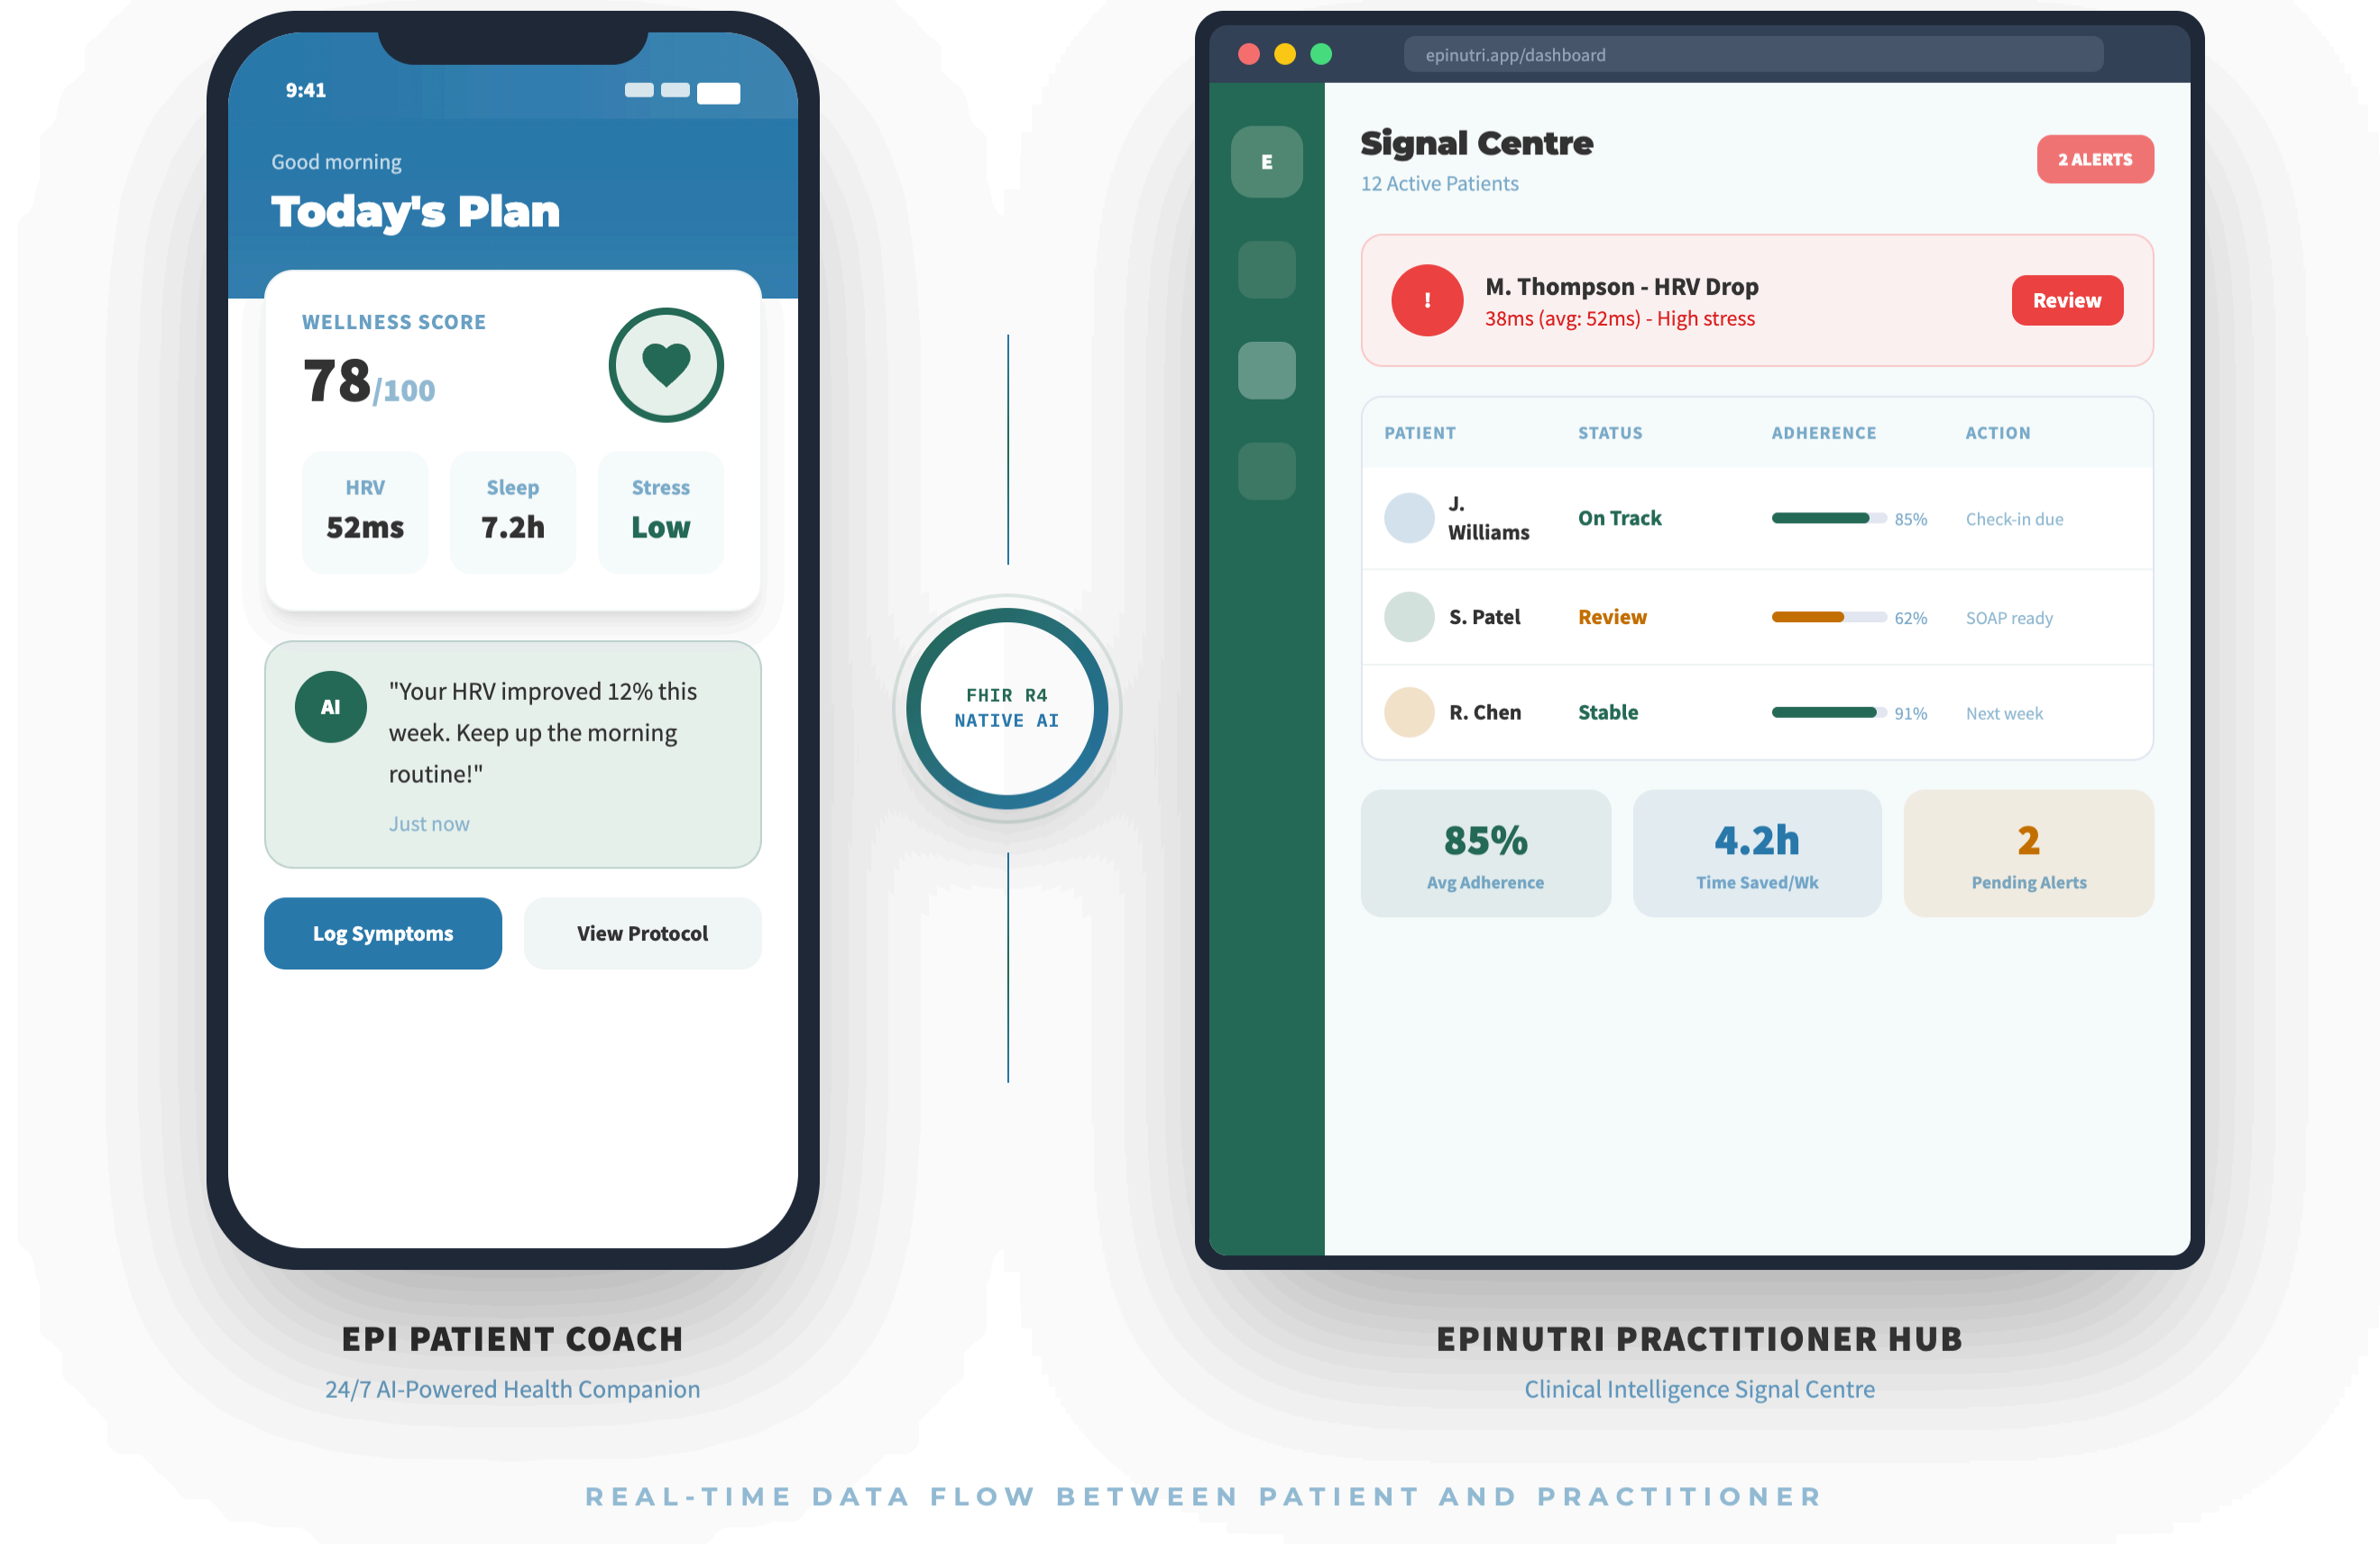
9:41

Good morning

Today's Plan

WELLNESS SCORE

78/100

HRV
52ms

Sleep
7.2h

Stress
Low

AI

"Your HRV improved 12% this week. Keep up the morning routine!"

Just now

Log Symptoms

View Protocol

EPI PATIENT COACH

24/7 AI-Powered Health Companion

FHIR R4
NATIVE AI

epinutri.app/dashboard

E

Signal Centre

12 Active Patients

2 ALERTS

!

M. Thompson - HRV Drop

38ms (avg: 52ms) - High stress

Review

| PATIENT | STATUS | ADHERENCE | ACTION |
|---|---|---|---|
| J. Williams | On Track | 85% | Check-in due |
| S. Patel | Review | 62% | SOAP ready |
| R. Chen | Stable | 91% | Next week |

85%
Avg Adherence

4.2h
Time Saved/Wk

2
Pending Alerts

EPINUTRI PRACTITIONER HUB

Clinical Intelligence Signal Centre

REAL-TIME DATA FLOW BETWEEN PATIENT AND PRACTITIONER